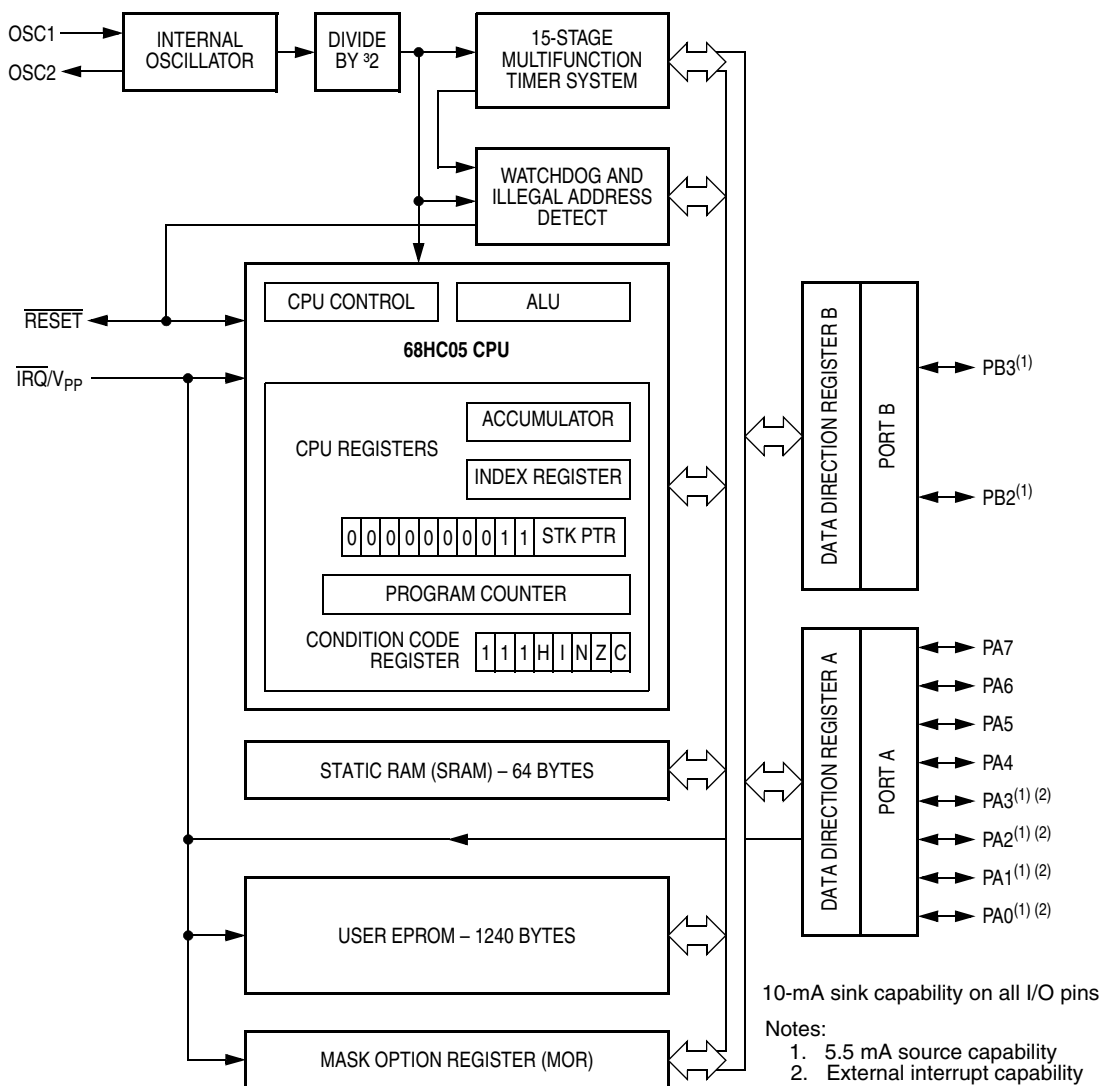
OSC1
OSC2
INTERNAL OSCILLATOR
DIVIDE BY ³2
15-STAGE MULTIFUNCTION TIMER SYSTEM
WATCHDOG AND ILLEGAL ADDRESS DETECT
$\overline{RESET}$
$\overline{IRQ}/V_{PP}$
CPU CONTROL
ALU
68HC05 CPU
CPU REGISTERS
ACCUMULATOR
INDEX REGISTER
0 0 0 0 0 0 0 0 1 1 STK PTR
PROGRAM COUNTER
CONDITION CODE REGISTER
1 1 1 H I N Z C
DATA DIRECTION REGISTER B
PORT B
PB3$^{(1)}$
PB2$^{(1)}$
DATA DIRECTION REGISTER A
PORT A
PA7
PA6
PA5
PA4
PA3$^{(1)\ (2)}$
PA2$^{(1)\ (2)}$
PA1$^{(1)\ (2)}$
PA0$^{(1)\ (2)}$
STATIC RAM (SRAM) – 64 BYTES
USER EPROM – 1240 BYTES
MASK OPTION REGISTER (MOR)
10-mA sink capability on all I/O pins
Notes:
1. 5.5 mA source capability
2. External interrupt capability